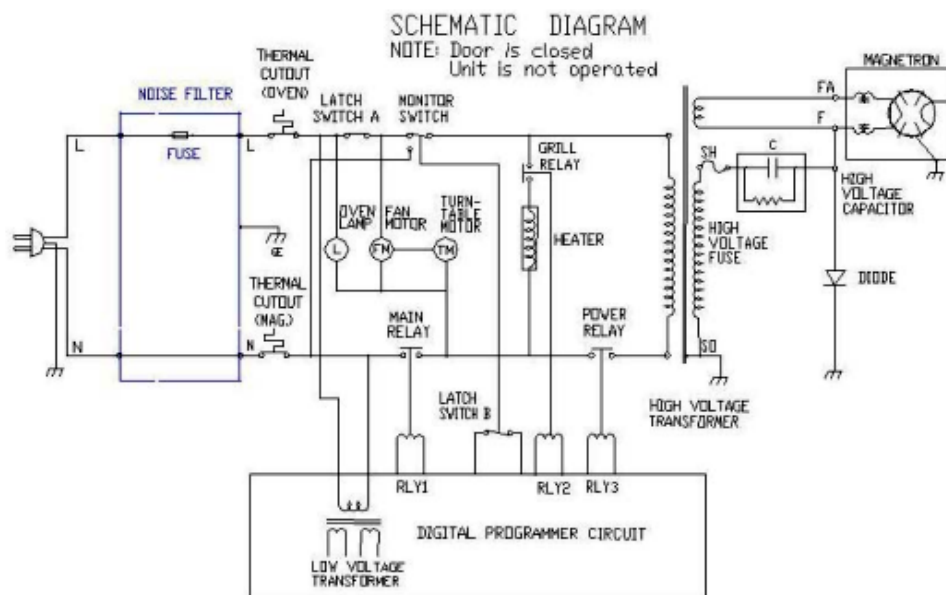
SCHEMATIC DIAGRAM
NOTE: Door is closed
Unit is not operated

NOISE FILTER
FUSE
L
N
L
N
THERMAL CUTOUT (OVEN)
LATCH SWITCH A
MONITOR SWITCH
GRILL RELAY
OVEN LAMP
FAN MOTOR
TURN-TABLE MOTOR
L
FM
TM
HEATER
THERMAL CUTOUT (MAG.)
MAIN RELAY
POWER RELAY
LATCH SWITCH B
RLY1
RLY2
RLY3
DIGITAL PROGRAMMER CIRCUIT
LOW VOLTAGE TRANSFORMER
HIGH VOLTAGE TRANSFORMER
SH
SO
HIGH VOLTAGE FUSE
C
HIGH VOLTAGE CAPACITOR
DIODE
FA
F
MAGNETRON